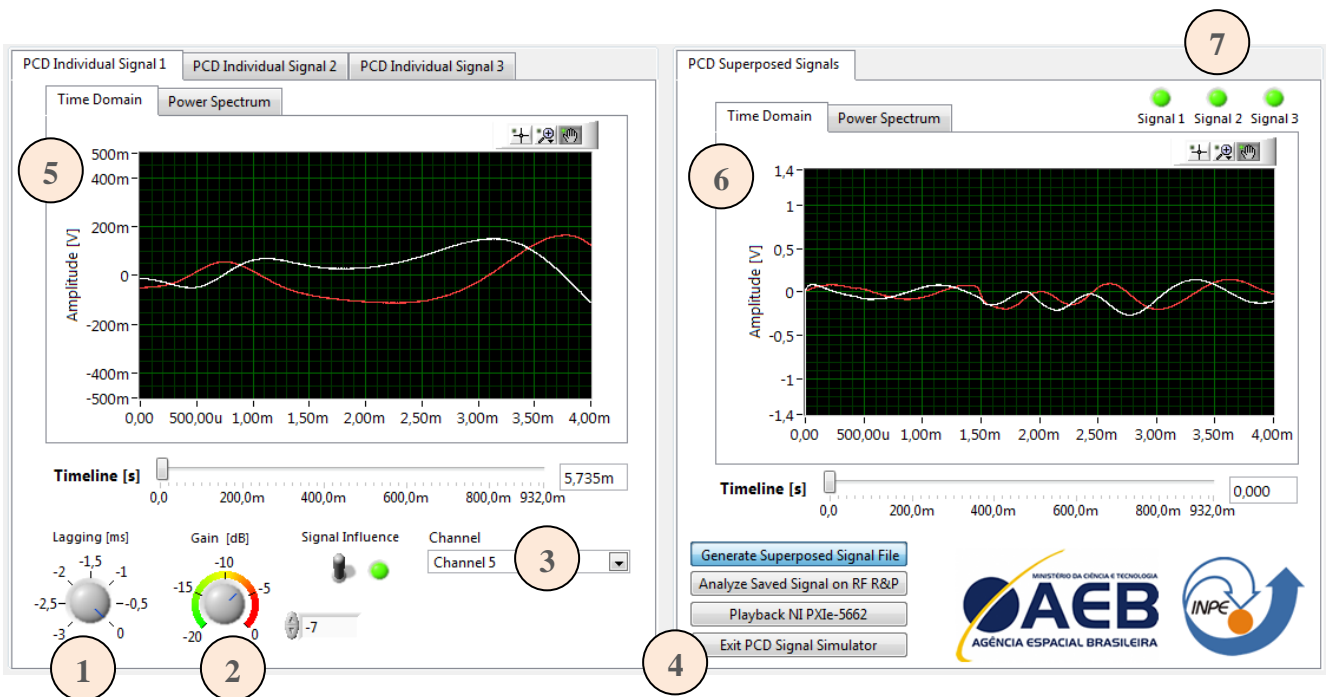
PCD Individual Signal 1 | PCD Individual Signal 2 | PCD Individual Signal 3

Time Domain | Power Spectrum

5

500m
400m
200m
0
-200m
-400m
-500m

Amplitude [V]

0,00 500,00u 1,00m 1,50m 2,00m 2,50m 3,00m 3,50m 4,00m

Timeline [s] 5,735m
0,0 200,0m 400,0m 600,0m 800,0m 932,0m

Lagging [ms]
-2 -1,5 -1
-2,5 -0,5
-3 0

Gain [dB]
-10
-15 -5
-20 0

Signal Influence

-7

Channel
Channel 5

3

1

2

PCD Superposed Signals

7

Signal 1 Signal 2 Signal 3

Time Domain | Power Spectrum

6

1,4
1
0,5
0
-0,5
-1
-1,4

Amplitude [V]

0,00 500,00u 1,00m 1,50m 2,00m 2,50m 3,00m 3,50m 4,00m

Timeline [s] 0,000
0,0 200,0m 400,0m 600,0m 800,0m 932,0m

Generate Superposed Signal File
Analyze Saved Signal on RF R&P
Playback NI PXIe-5662
Exit PCD Signal Simulator

4

MINISTÉRIO DA CIÊNCIA E TECNOLOGIA
AEB
AGÊNCIA ESPACIAL BRASILEIRA

INPE